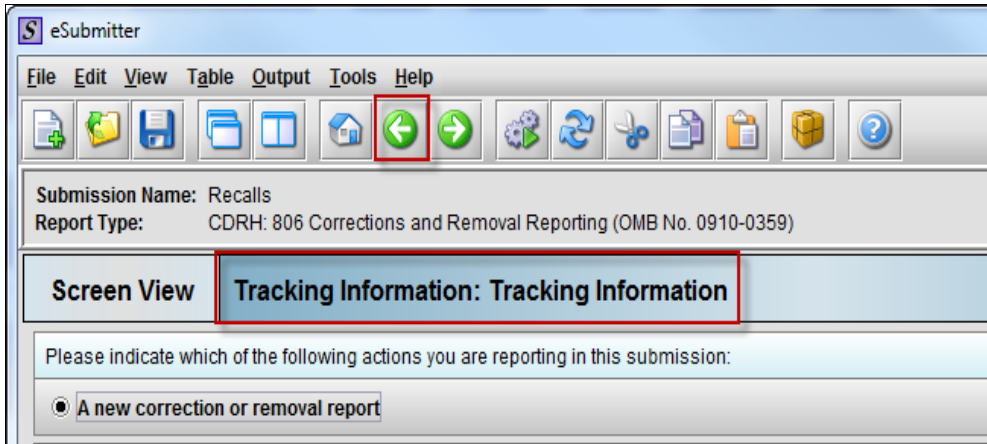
S eSubmitter

File Edit View Table Output Tools Help

Submission Name: Recalls
Report Type: CDRH: 806 Corrections and Removal Reporting (OMB No. 0910-0359)

Screen View Tracking Information: Tracking Information

Please indicate which of the following actions you are reporting in this submission:

A new correction or removal report